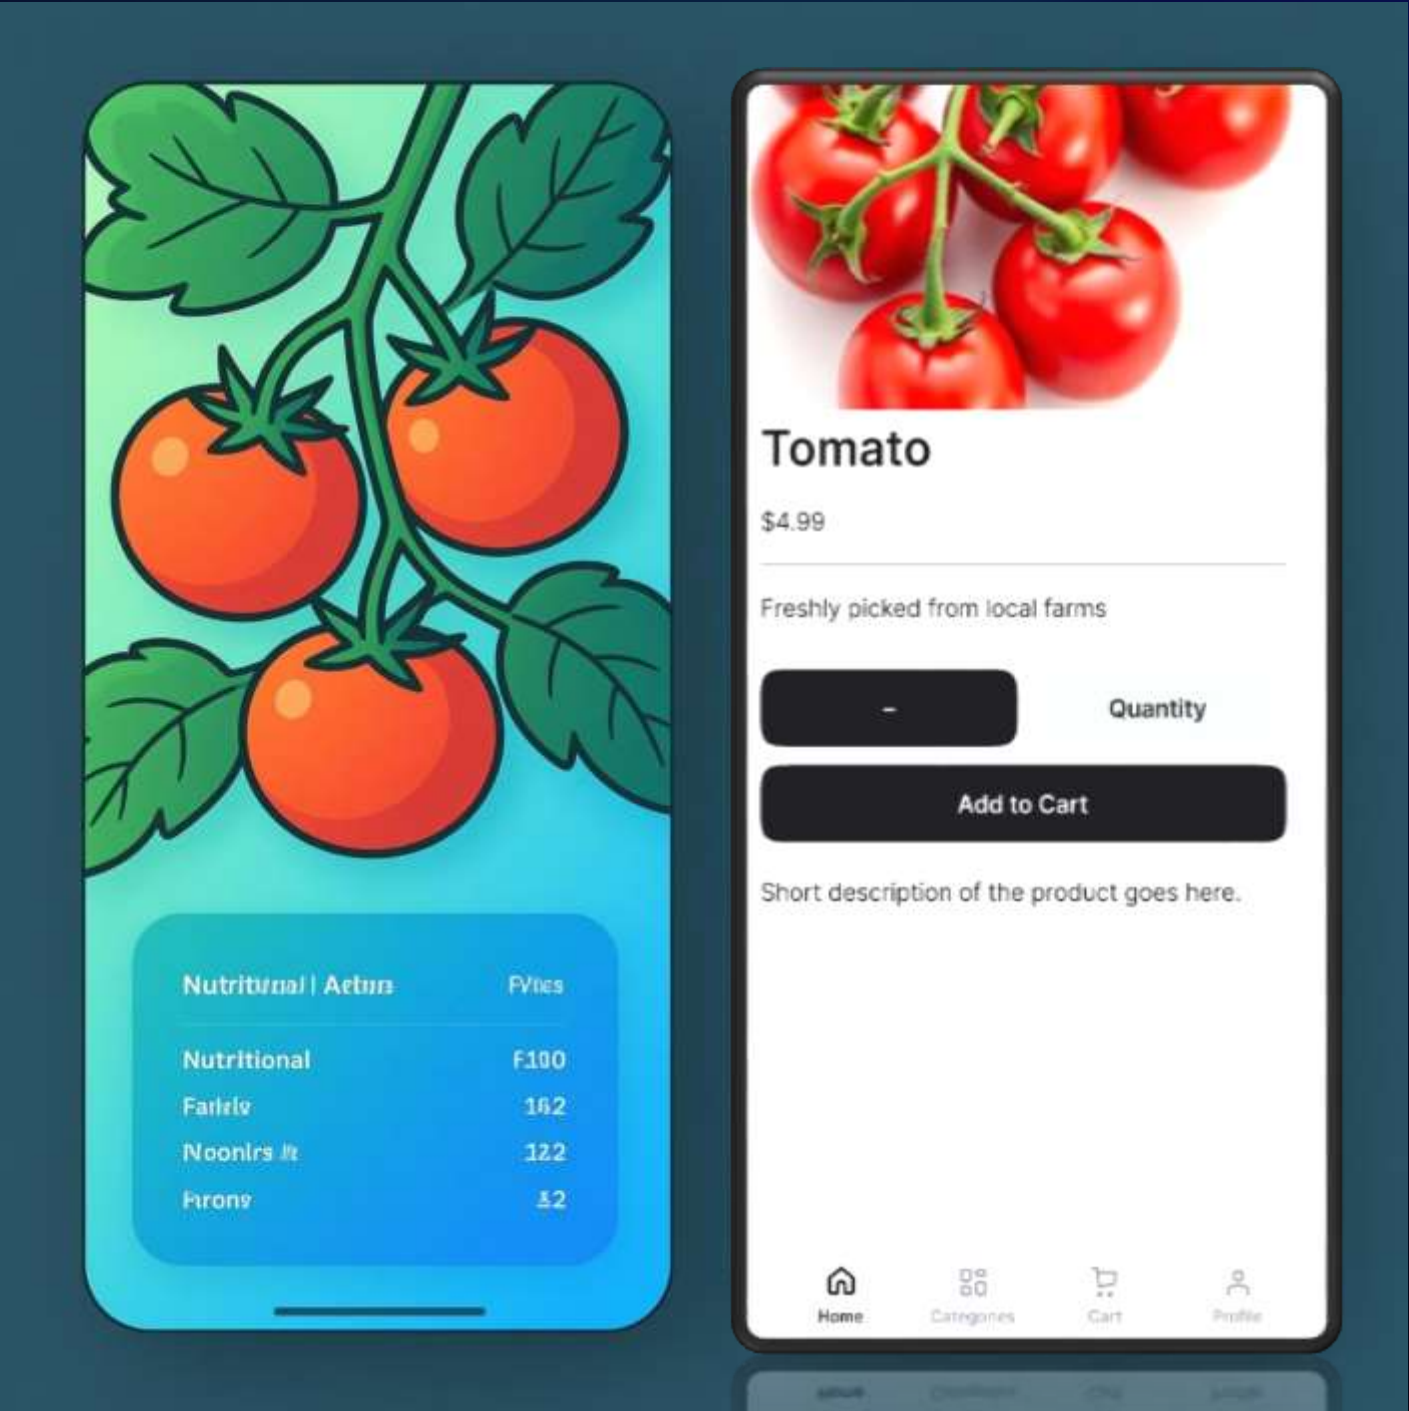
Nutritional | Actun FVtes

Nutritional F100
Farlzlv 162
Noonlrs Jt 122
Firons 32

Tomato

$4.99

Freshly picked from local farms

-
Quantity

Add to Cart

Short description of the product goes here.

Home
Categories
Cart
Profile